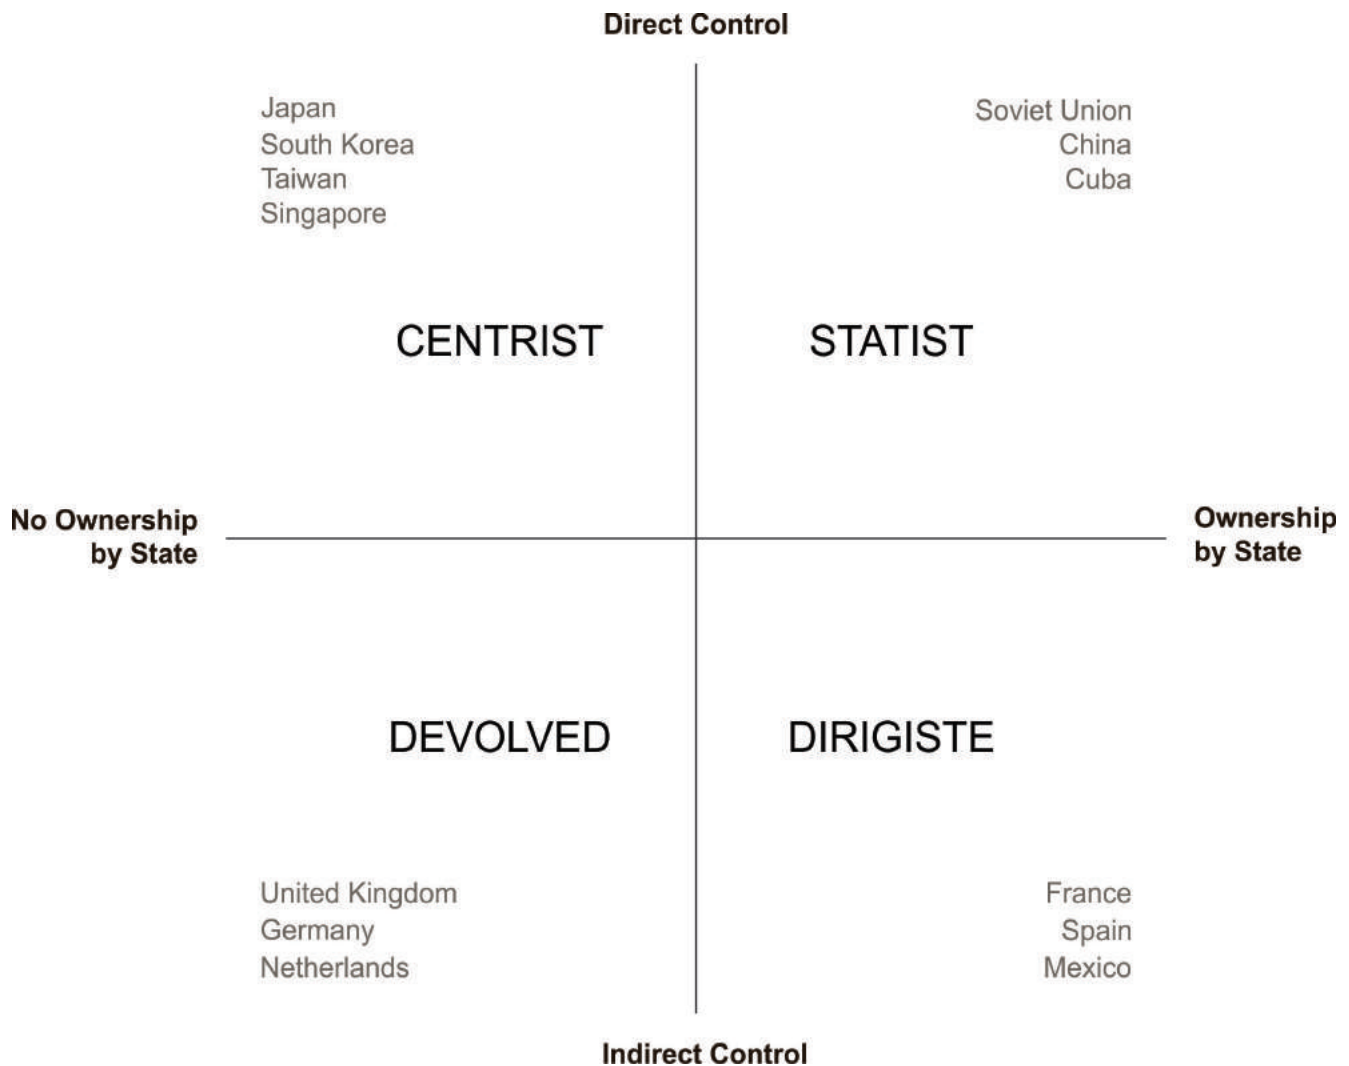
Direct Control

Japan
South Korea
Taiwan
Singapore

Soviet Union
China
Cuba

CENTRIST

STATIST

No Ownership by State

Ownership by State

DEVOLVED

DIRIGISTE

United Kingdom
Germany
Netherlands

France
Spain
Mexico

Indirect Control